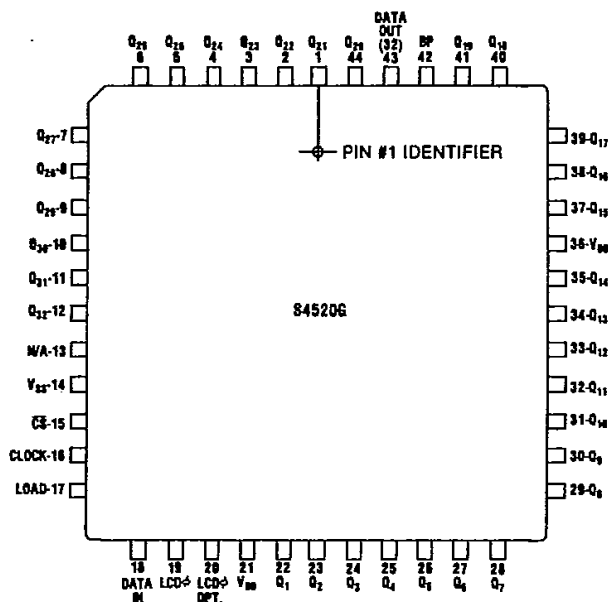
$Q_{26}$ 6 $Q_{25}$ 5 $Q_{24}$ 4 $Q_{23}$ 3 $Q_{22}$ 2 $Q_{21}$ 1 $Q_{20}$ 44 DATA OUT (32) 43 BP 42 $Q_{19}$ 41 $Q_{18}$ 40

PIN #1 IDENTIFIER

$Q_{27}$-7
$Q_{28}$-8
$Q_{29}$-9
$Q_{30}$-10
$Q_{31}$-11
$Q_{32}$-12
N/A-13
$V_{SS}$-14
$\overline{CS}$-15
CLOCK-16
LOAD-17

S4520G

39-$Q_{17}$
38-$Q_{16}$
37-$Q_{15}$
36-$V_{DD}$
35-$Q_{14}$
34-$Q_{13}$
33-$Q_{12}$
32-$Q_{11}$
31-$Q_{10}$
30-$Q_9$
29-$Q_8$

18 DATA IN 19 LCD$\phi$ 20 LCD$\phi$ OPT. 21 $V_{DD}$ 22 $Q_1$ 23 $Q_2$ 24 $Q_3$ 25 $Q_4$ 26 $Q_5$ 27 $Q_6$ 28 $Q_7$